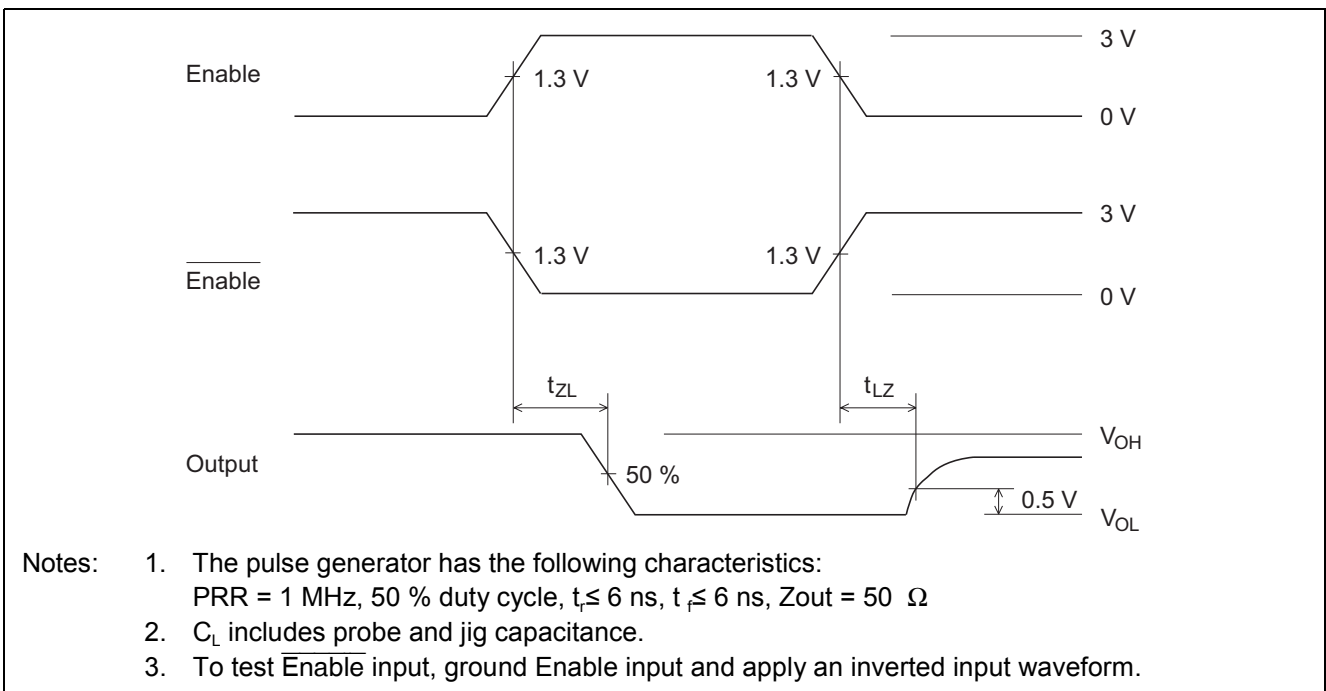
Enable

1.3 V

1.3 V

3 V

0 V

$\overline{\text{Enable}}$

1.3 V

1.3 V

3 V

0 V

$t_{ZL}$

$t_{LZ}$

Output

50 %

$V_{OH}$

0.5 V

$V_{OL}$

Notes: 1. The pulse generator has the following characteristics: PRR = 1 MHz, 50 % duty cycle, $t_r \leq 6$ ns, $t_f \leq 6$ ns, Zout = 50 $\Omega$

2. $C_L$ includes probe and jig capacitance.

3. To test $\overline{\text{Enable}}$ input, ground Enable input and apply an inverted input waveform.